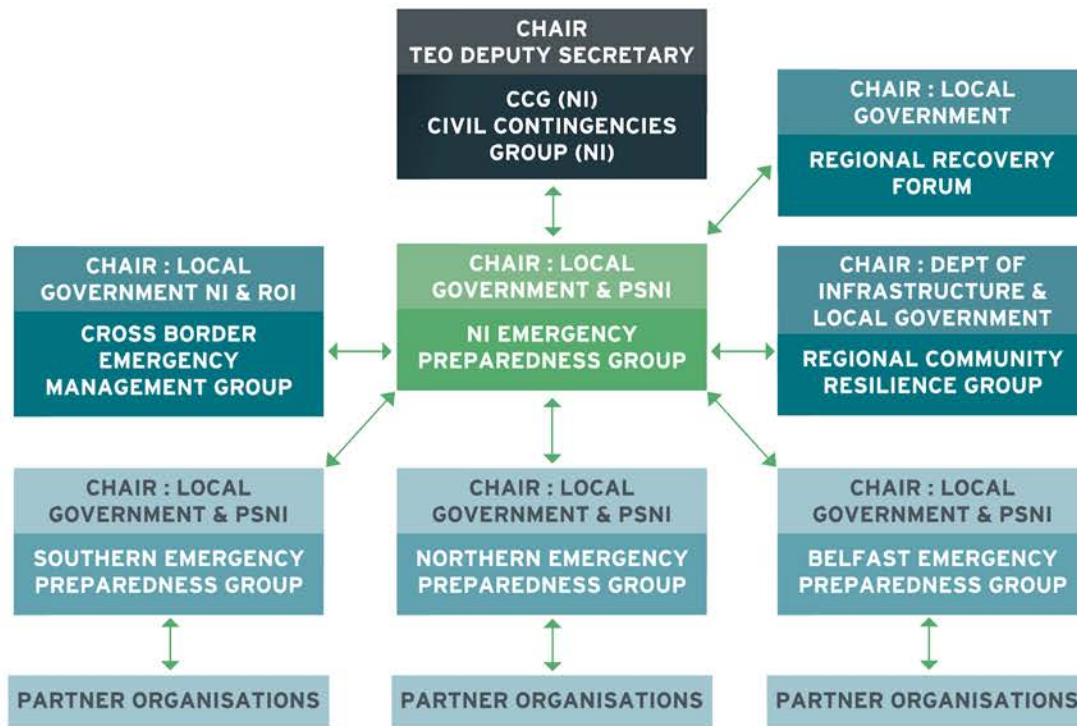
CHAIR
TEO DEPUTY SECRETARY

CCG (NI)
CIVIL CONTINGENCIES GROUP (NI)

CHAIR : LOCAL GOVERNMENT

REGIONAL RECOVERY FORUM

CHAIR : LOCAL GOVERNMENT NI & ROI

CROSS BORDER EMERGENCY MANAGEMENT GROUP

CHAIR : LOCAL GOVERNMENT & PSNI

NI EMERGENCY PREPAREDNESS GROUP

CHAIR : DEPT OF INFRASTRUCTURE & LOCAL GOVERNMENT

REGIONAL COMMUNITY RESILIENCE GROUP

CHAIR : LOCAL GOVERNMENT & PSNI

SOUTHERN EMERGENCY PREPAREDNESS GROUP

CHAIR : LOCAL GOVERNMENT & PSNI

NORTHERN EMERGENCY PREPAREDNESS GROUP

CHAIR : LOCAL GOVERNMENT & PSNI

BELFAST EMERGENCY PREPAREDNESS GROUP

PARTNER ORGANISATIONS

PARTNER ORGANISATIONS

PARTNER ORGANISATIONS